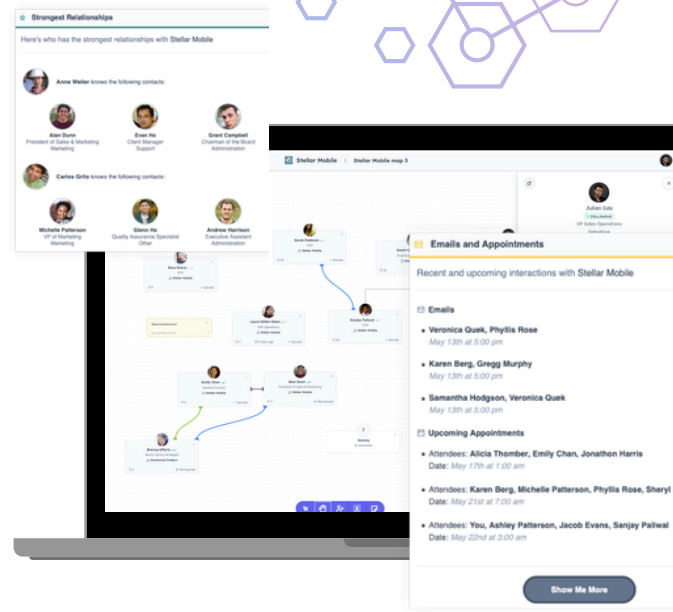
Strongest Relationships

Here's who has the strongest relationships with Stellar Mobile

Anne Weller knows the following contacts:

Alan Dunn
President of Sales & Marketing
Marketing

Evan Ho
Client Manager
Support

Grant Campbell
Chairman of the Board
Administration

Carlos Grilo knows the following contacts:

Michelle Patterson
VP of Marketing
Marketing

Glenn Ho
Quality Assurance Specialist
Other

Andrew Harrison
Executive Assistant
Administration

Stellar Mobile | Stellar Mobile map 3

Julian Islo
VP Sales Operations

Emails and Appointments

Recent and upcoming interactions with Stellar Mobile

Emails

Veronica Quek, Phyllis Rose
May 13th at 5:00 pm

Karen Berg, Gregg Murphy
May 13th at 5:00 pm

Samantha Hodgson, Veronica Quek
May 13th at 5:00 pm

Upcoming Appointments

Attendees: Alicia Thomber, Emily Chan, Jonathon Harris
Date: May 17th at 1:00 am

Attendees: Karen Berg, Michelle Patterson, Phyllis Rose, Sheryl
Date: May 21st at 7:00 am

Attendees: You, Ashley Patterson, Jacob Evans, Sanjay Paliwal
Date: May 22nd at 3:00 am

Show Me More